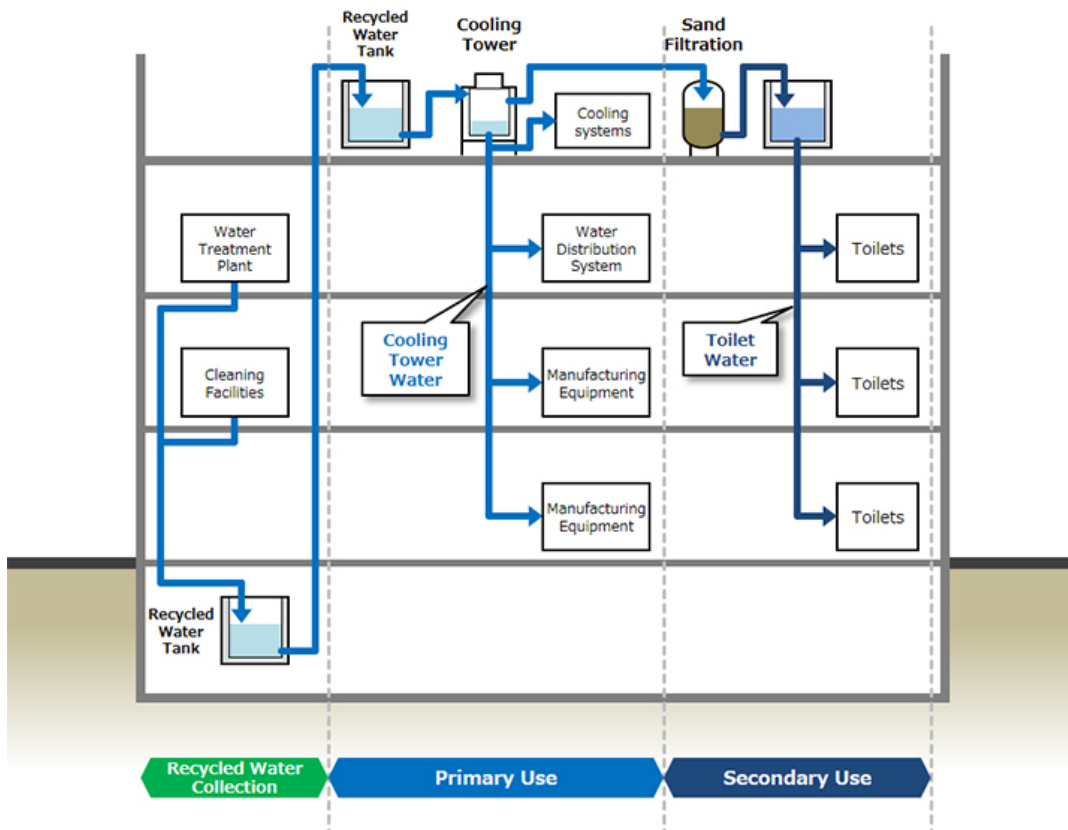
Recycled Water Tank

Cooling Tower

Sand Filtration

Cooling systems

Water Treatment Plant

Water Distribution System

Toilets

Cooling Tower Water

Toilet Water

Cleaning Facilities

Manufacturing Equipment

Toilets

Manufacturing Equipment

Toilets

Recycled Water Tank

Recycled Water Collection

Primary Use

Secondary Use